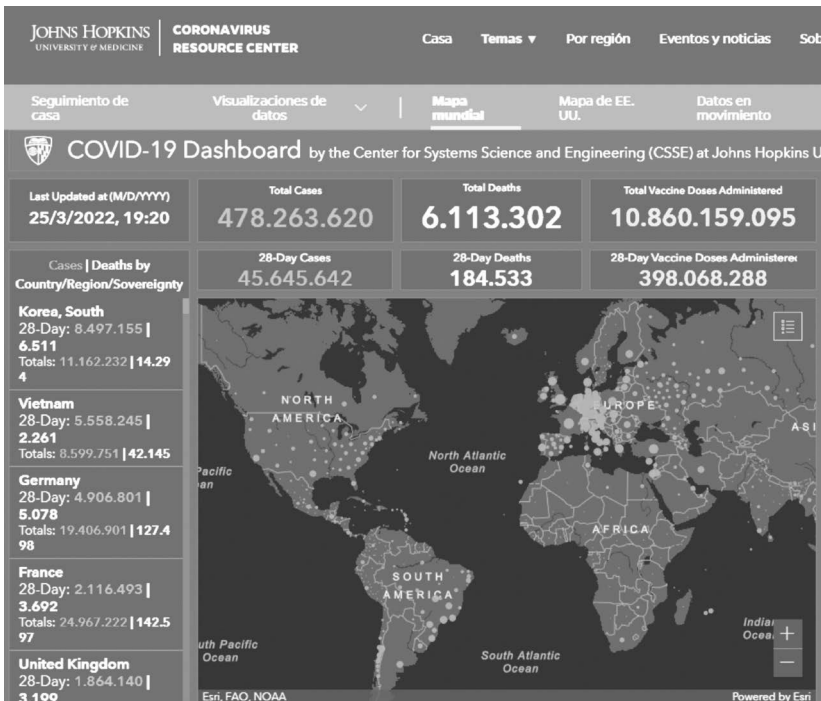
JOHNS HOPKINS UNIVERSITY & MEDICINE | CORONAVIRUS RESOURCE CENTER

Casa Temas ▾ Por región Eventos y noticias Sob

Seguimiento de casa Visualizaciones de datos Mapa mundial Mapa de EE. UU. Datos en movimiento

COVID-19 Dashboard by the Center for Systems Science and Engineering (CSSE) at Johns Hopkins U

Last Updated at (M/D/YYYY)
25/3/2022, 19:20

Total Cases
478.263.620

Total Deaths
6.113.302

Total Vaccine Doses Administered
10.860.159.095

Cases | Deaths by Country/Region/Sovereignty

28-Day Cases
45.645.642

28-Day Deaths
184.533

28-Day Vaccine Doses Administere
398.068.288

Korea, South
28-Day: 8.497.155 | 6.511
Totals: 11.162.232 | 14.294

Vietnam
28-Day: 5.558.245 | 2.261
Totals: 8.599.751 | 42.145

Germany
28-Day: 4.906.801 | 5.078
Totals: 19.406.901 | 127.498

France
28-Day: 2.116.493 | 3.692
Totals: 24.967.222 | 142.597

United Kingdom
28-Day: 1.864.140 | 3.199

NORTH AMERICA
EUROPE
ASI
North Atlantic Ocean
Pacific an
AFRICA
SOUTH AMERICA
uth Pacific Ocean
South Atlantic Ocean
Indian Ocea
Esri, FAO, NOAA
Powered by Esri